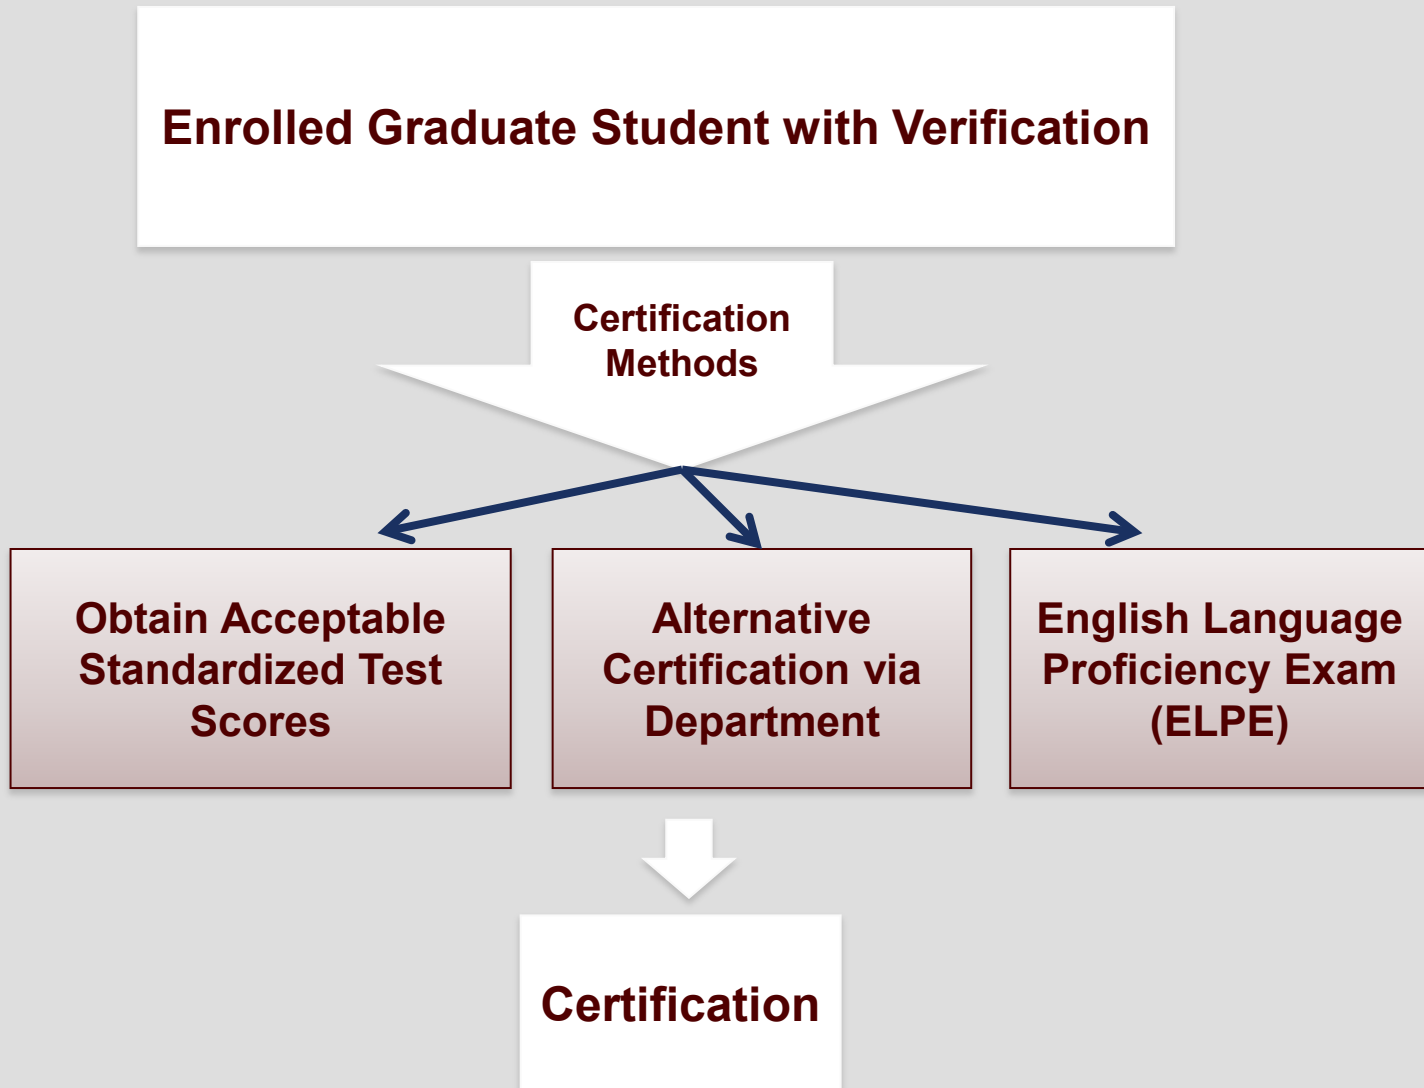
Enrolled Graduate Student with Verification

Certification Methods

Obtain Acceptable Standardized Test Scores

Alternative Certification via Department

English Language Proficiency Exam (ELPE)

Certification